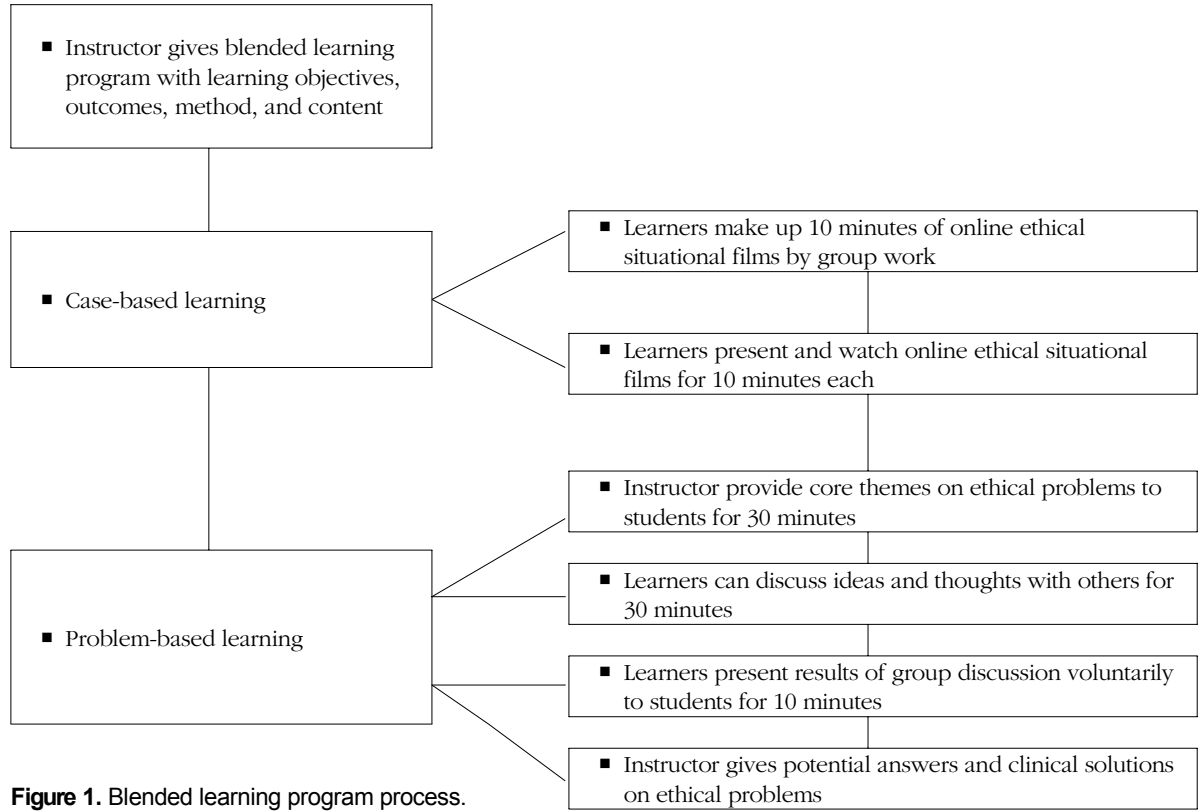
▪ Instructor gives blended learning program with learning objectives, outcomes, method, and content

▪ Case-based learning

▪ Learners make up 10 minutes of online ethical situational films by group work

▪ Learners present and watch online ethical situational films for 10 minutes each

▪ Problem-based learning

▪ Instructor provide core themes on ethical problems to students for 30 minutes

▪ Learners can discuss ideas and thoughts with others for 30 minutes

▪ Learners present results of group discussion voluntarily to students for 10 minutes

▪ Instructor gives potential answers and clinical solutions on ethical problems

**Figure 1.** Blended learning program process.